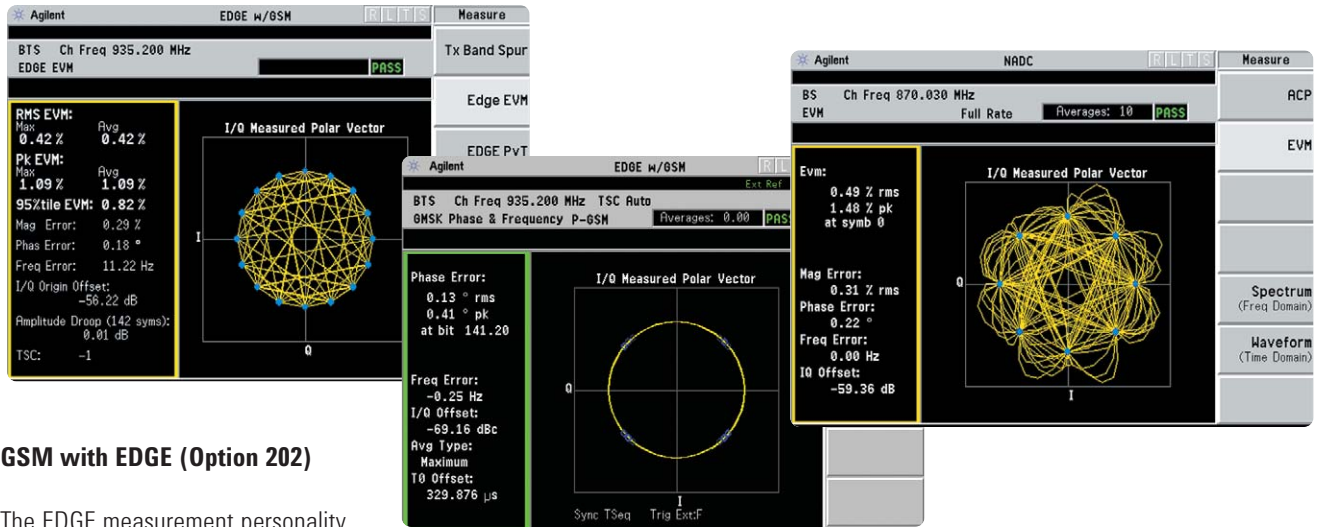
Agilent EDGE w/GSM R L T S Measure
BTS Ch Freq 935.200 MHz
EDGE EVM PASS
Tx Band Spur
Edge EVM
EDGE PvT
RMS EVM:
Max 0.42 % Avg 0.42 %
Pk EVM:
Max 1.09 % Avg 1.09 %
95%tile EVM: 0.82 %
Mag Error: 0.29 %
Phas Error: 0.18 °
Freq Error: 11.22 Hz
I/Q Origin Offset: -56.22 dB
Amplitude Droop (142 syms): 0.01 dB
TSC: -1
I/Q Measured Polar Vector
I
Q

Agilent EDGE w/GSM R L
Ext Ref
BTS Ch Freq 935.200 MHz TSC Auto
GMSK Phase & Frequency P-GSM Averages: 0.00 PAS
Phase Error:
0.13 ° rms
0.41 ° pk
at bit 141.20
Freq Error:
-0.25 Hz
I/Q Offset:
-69.16 dBc
Avg Type:
Maximum
T0 Offset:
329.876 μs
I/Q Measured Polar Vector
Q
I
Sync TSeq Trig Ext:F

Agilent NADC R L T S Measure
BS Ch Freq 870.030 MHz
EVM Full Rate Averages: 10 PASS
ACP
EVM
Spectrum (Freq Domain)
Waveform (Time Domain)
Evm:
0.49 % rms
1.48 % pk
at symb 0
Mag Error:
0.31 % rms
Phase Error:
0.22 °
Freq Error:
0.00 Hz
IQ Offset:
-59.36 dB
I/Q Measured Polar Vector
Q
I

GSM with EDGE (Option 202)

The EDGE measurement personality